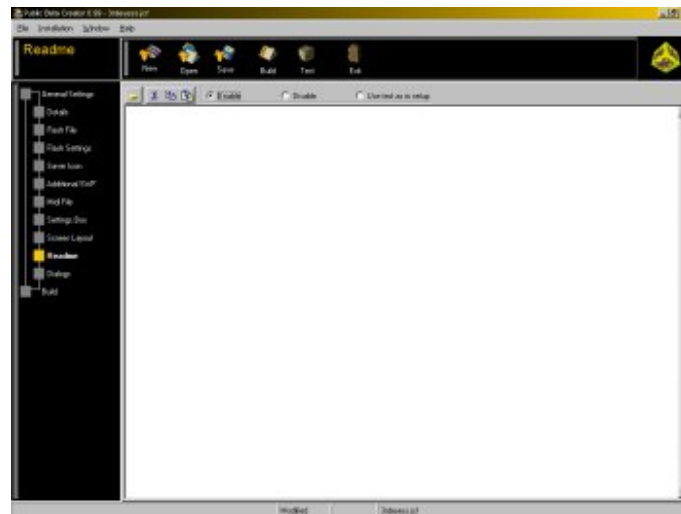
Public Beta Creator 0.95 - 3dwave.pcf

File Installation Window Help

Readme

New Open Save Build Test Exit

General Settings
Details
Flash File
Flash Settings
Saver Icon
Additional Stuff
Hlp File
Settings Box
Screen Layout
Readme
Dialogs
Build

Enable Disable Use text as in setup

Modified 3dwave.pcf